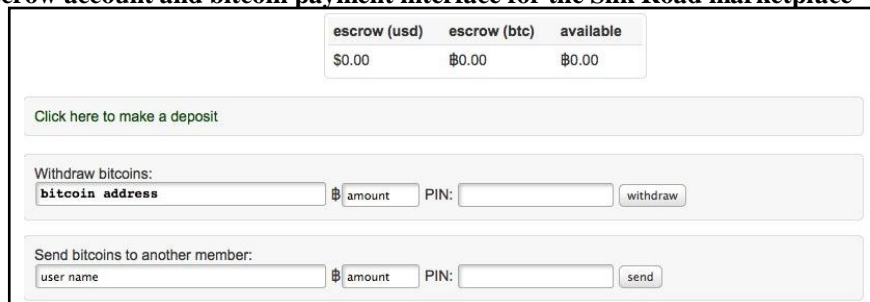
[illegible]crow account and bitcoin payment interface for the Silk Road marketplace

| escrow (usd) | escrow (btc) | available |
|---|---|---|
| \$0.00 | ฿0.00 | ฿0.00 |

Click here to make a deposit

Withdraw bitcoins:
bitcoin address ฿ amount PIN: withdraw

Send bitcoins to another member:
user name ฿ amount PIN: send